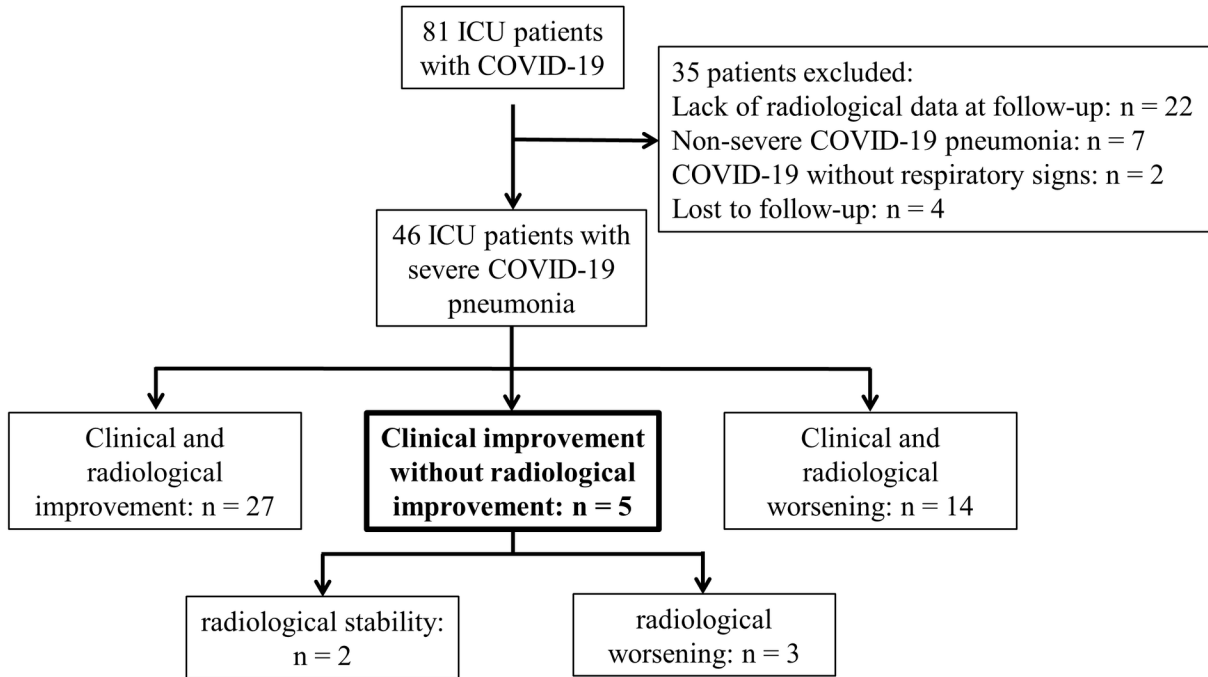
81 ICU patients with COVID-19

35 patients excluded:
Lack of radiological data at follow-up: n = 22
Non-severe COVID-19 pneumonia: n = 7
COVID-19 without respiratory signs: n = 2
Lost to follow-up: n = 4

46 ICU patients with severe COVID-19 pneumonia

Clinical and radiological improvement: n = 27

**Clinical improvement without radiological improvement: n = 5**

Clinical and radiological worsening: n = 14

radiological stability: n = 2

radiological worsening: n = 3